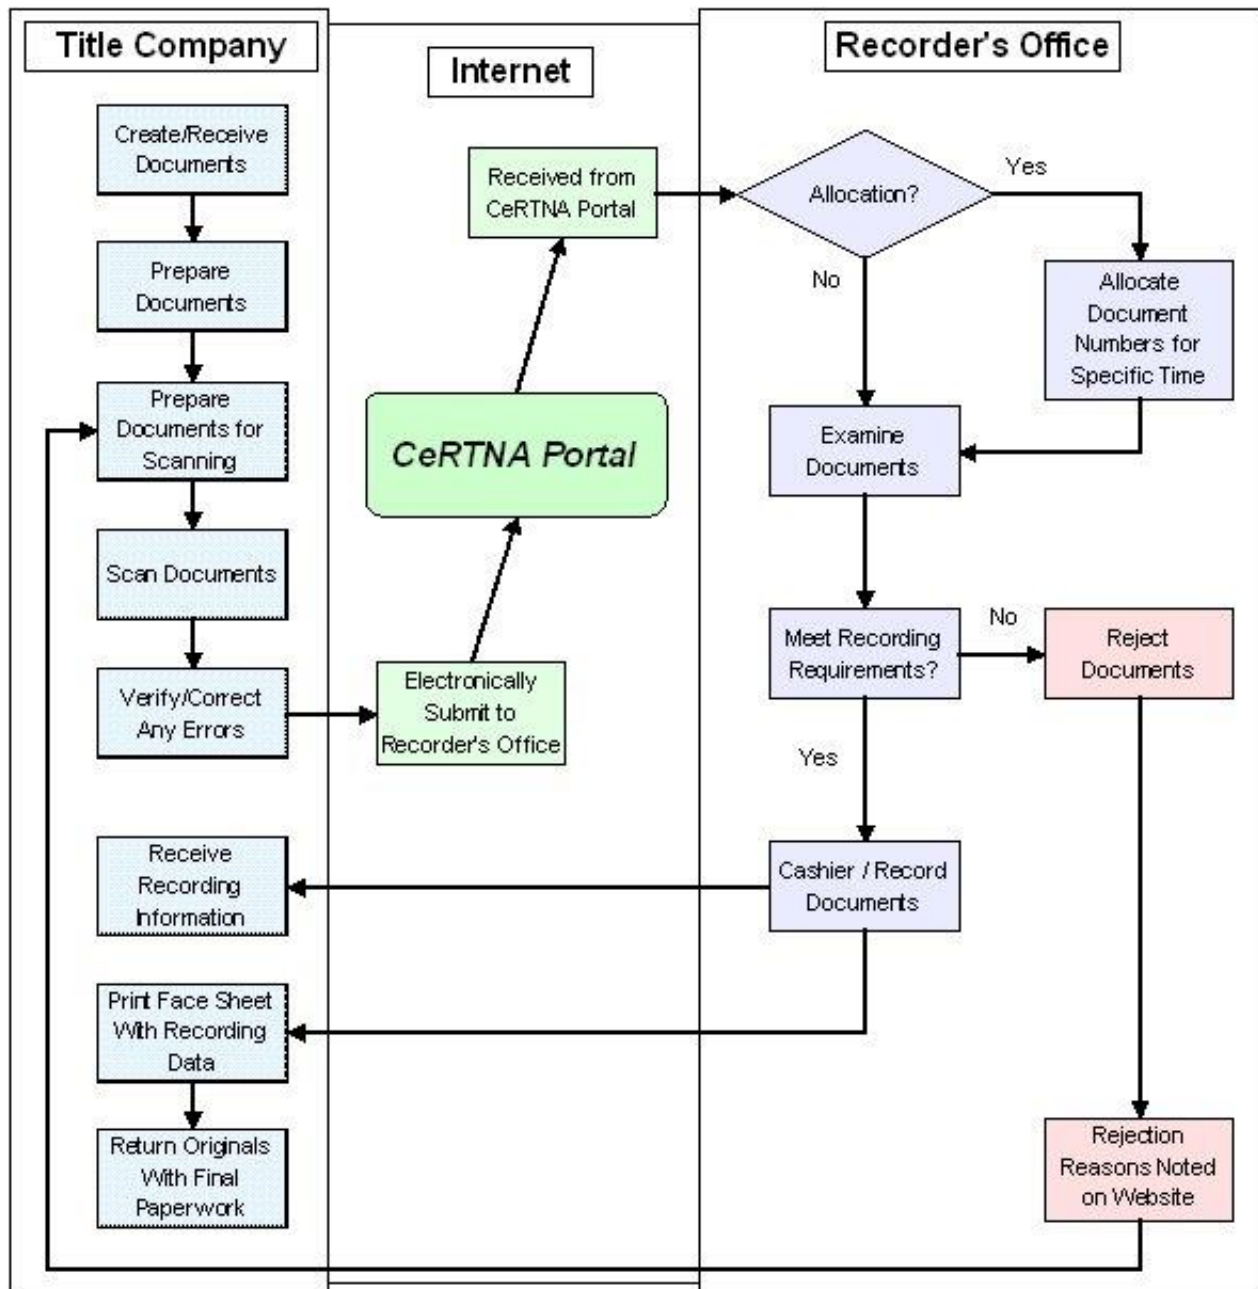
Title Company

Create/Receive Documents

Prepare Documents

Prepare Documents for Scanning

Scan Documents

Verify/Correct Any Errors

Receive Recording Information

Print Face Sheet With Recording Data

Return Originals With Final Paperwork

Internet

Received from CeRTNA Portal

CeRTNA Portal

Electronically Submit to Recorder's Office

Recorder's Office

Allocation?

Yes

No

Allocate Document Numbers for Specific Time

Examine Documents

Meet Recording Requirements?

No

Reject Documents

Yes

Cashier / Record Documents

Rejection Reasons Noted on Website